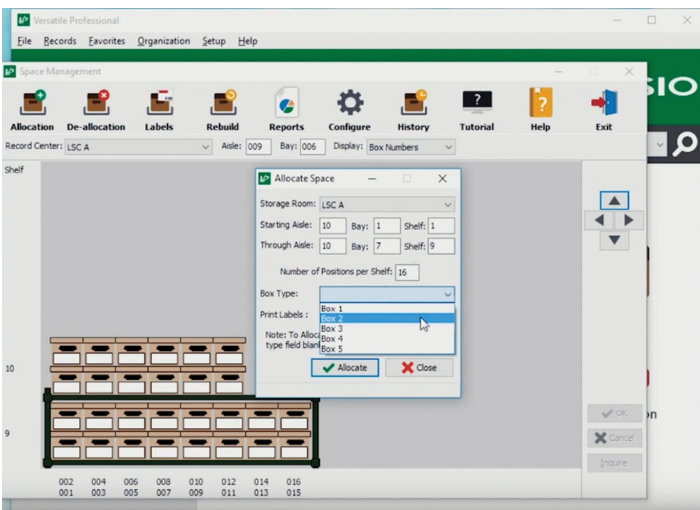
Versatile Professional

File Records Favorites Organization Setup Help

Space Management

Allocation De-allocation Labels Rebuild Reports Configure History Tutorial Help Exit

SIO

Record Center: LSC A Aisle: 009 Bay: 006 Display: Box Numbers

Shelf

Allocate Space

Storage Room: LSC A

Starting Aisle: 10 Bay: 1 Shelf: 1

Through Aisle: 10 Bay: 7 Shelf: 9

Number of Positions per Shelf: 16

Box Type:

Print Labels :

Box 1
Box 2
Box 3
Box 4
Box 5

Note: To Alloca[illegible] type field blan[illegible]

Allocate Close

10

9

002 004 006 008 010 012 014 016
001 003 005 007 009 011 013 015

OK
Cancel
Inquire

on